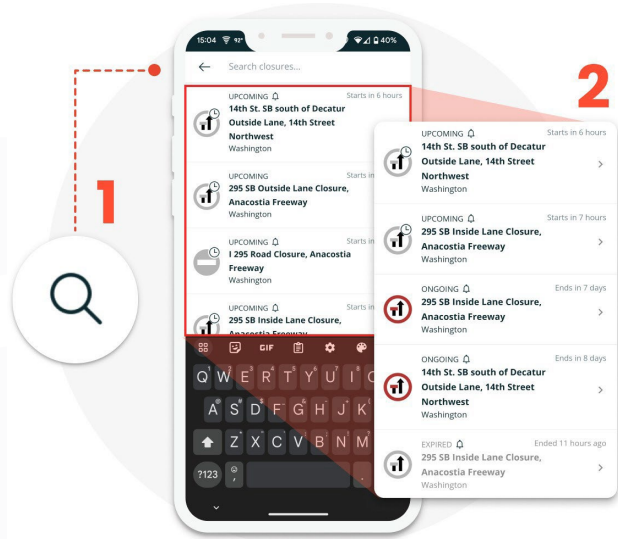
1

15:04 92° 40%

Search closures...

UPCOMING
14th St. SB south of Decatur Outside Lane, 14th Street Northwest
Washington
Starts in 6 hours

UPCOMING
295 SB Outside Lane Closure, Anacostia Freeway
Washington
Starts in

UPCOMING
I 295 Road Closure, Anacostia Freeway
Washington
Starts in

UPCOMING
295 SB Inside Lane Closure, Anacostia Freeway
Starts in

GIF

Q W E R T Y U I
A S D F G H J K
Z X C V B N M
?123

2

UPCOMING
14th St. SB south of Decatur Outside Lane, 14th Street Northwest
Washington
Starts in 6 hours

UPCOMING
295 SB Outside Lane Closure, Anacostia Freeway
Washington
Starts in 7 hours

ONGOING
295 SB Inside Lane Closure, Anacostia Freeway
Washington
Ends in 7 days

ONGOING
14th St. SB south of Decatur Outside Lane, 14th Street Northwest
Washington
Ends in 8 days

EXPIRED
295 SB Inside Lane Closure, Anacostia Freeway
Washington
Ended 11 hours ago